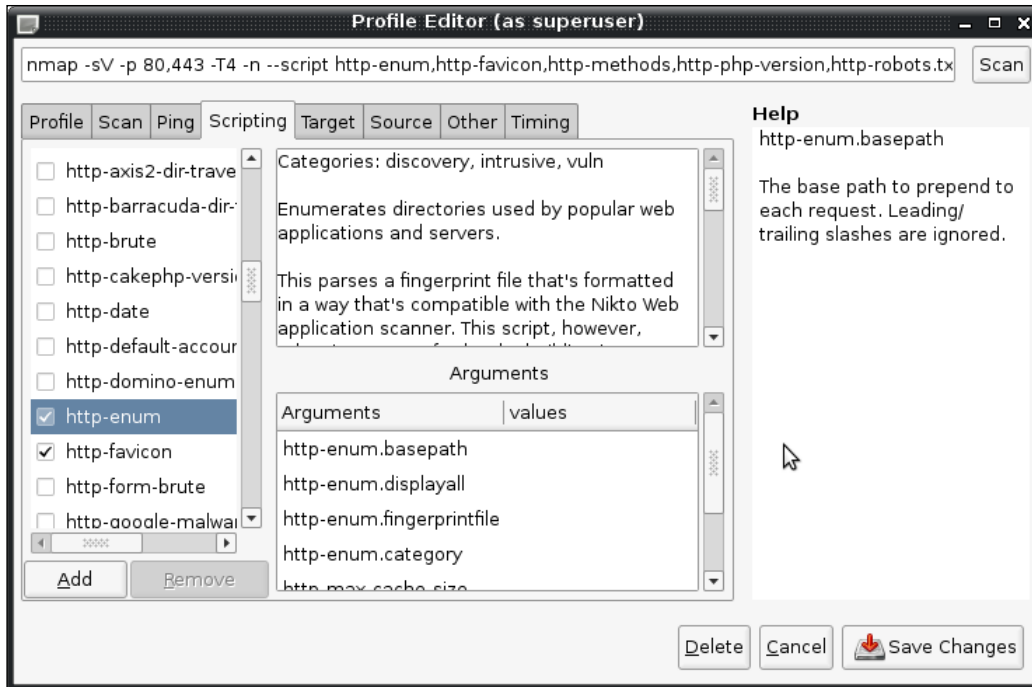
Profile Editor (as superuser)

nmap -sV -p 80,443 -T4 -n --script http-enum,http-favicon,http-methods,http-php-version,http-robots.tx

Scan

Profile | Scan | Ping | Scripting | Target | Source | Other | Timing

http-axis2-dir-trave
http-barracuda-dir-
http-brute
http-cakephp-versi
http-date
http-default-accour
http-domino-enum
http-enum
http-favicon
http-form-brute
http-google-malwa

Add
Remove

Categories: discovery, intrusive, vuln

Enumerates directories used by popular web applications and servers.

This parses a fingerprint file that's formatted in a way that's compatible with the Nikto Web application scanner. This script, however, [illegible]

Arguments

| Arguments | values |
|---|---|
| http-enum.basepath | |
| http-enum.displayall | |
| http-enum.fingerprintfile | |
| http-enum.category | |
| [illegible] | |

Help

http-enum.basepath

The base path to prepend to each request. Leading/ trailing slashes are ignored.

Delete
Cancel
Save Changes